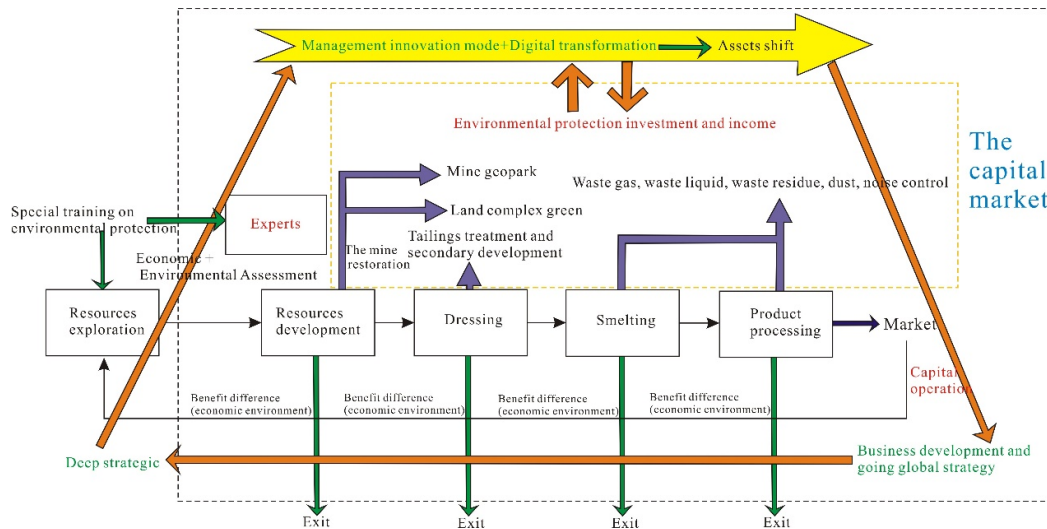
Management innovation mode+Digital transformation Assets shift

Environmental protection investment and income

The capital market

Mine geopark

Land complex green

Waste gas, waste liquid, waste residue, dust, noise control

Special training on environmental protection

Experts

The mine restoration

Tailings treatment and secondary development

Economic + Environmental Assessment

Resources exploration

Resources development

Dressing

Smelting

Product processing

Market

Capital operation

Benefit difference (economic environment)

Benefit difference (economic environment)

Benefit difference (economic environment)

Benefit difference (economic environment)

Deep strategic

Business development and going global strategy

Exit

Exit

Exit

Exit